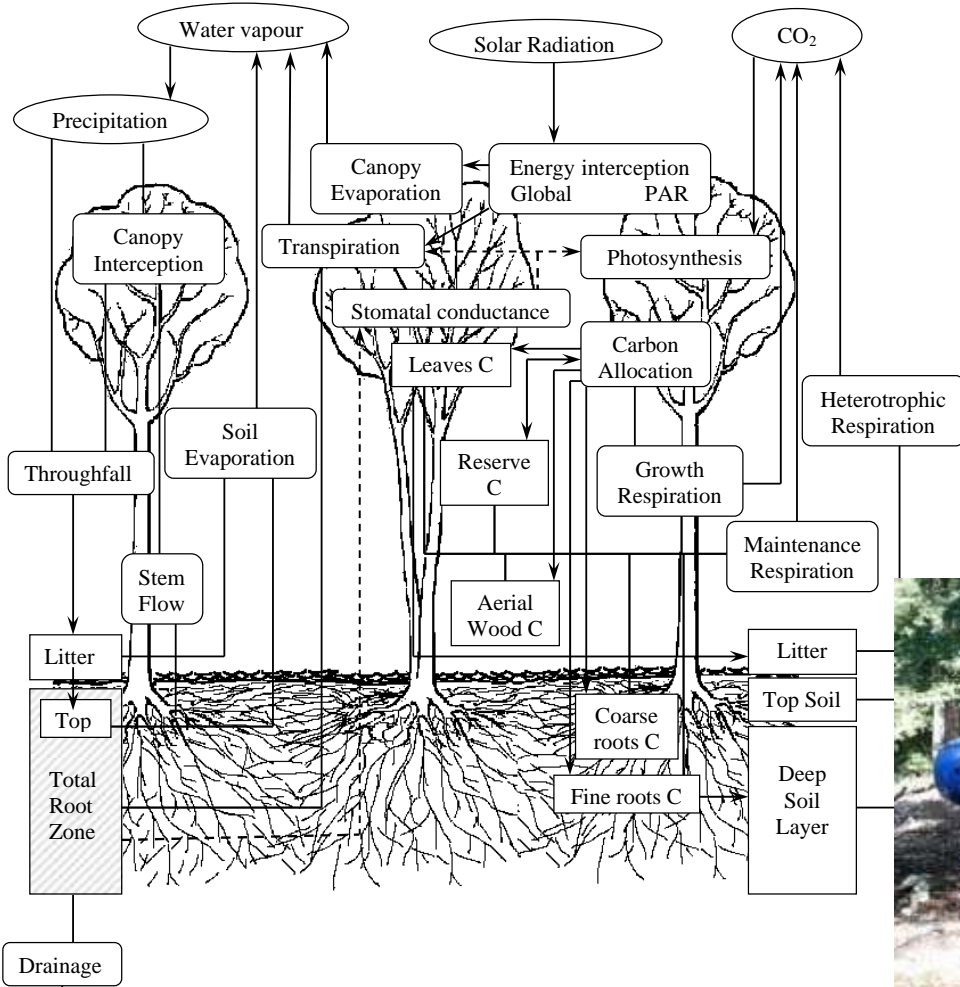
Water vapour

Solar Radiation

$CO_2$

Precipitation

Canopy Evaporation

Energy interception
Global PAR

Canopy Interception

Transpiration

Photosynthesis

Stomatal conductance

Leaves C

Carbon Allocation

Heterotrophic Respiration

Soil Evaporation

Throughfall

Reserve C

Growth Respiration

Maintenance Respiration

Stem Flow

Aerial Wood C

Litter

Litter

Top

Top Soil

Coarse roots C

Total Root Zone

Deep Soil Layer

Fine roots C

Drainage